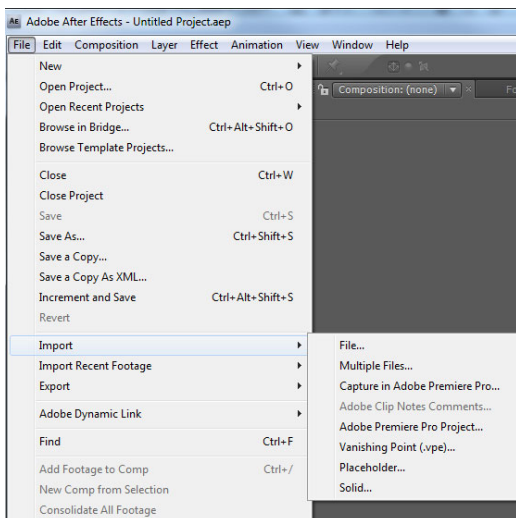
Ae Adobe After Effects - Untitled Project.aep

File Edit Composition Layer Effect Animation View Window Help

New
Open Project... Ctrl+O
Open Recent Projects
Browse in Bridge... Ctrl+Alt+Shift+O
Browse Template Projects...

Close Ctrl+W
Close Project
Save Ctrl+S
Save As... Ctrl+Shift+S
Save a Copy...
Save a Copy As XML...
Increment and Save Ctrl+Alt+Shift+S
Revert

Import
Import Recent Footage
Export

Adobe Dynamic Link

Find Ctrl+F

Add Footage to Comp Ctrl+/
New Comp from Selection
Consolidate All Footage

Composition: (none)

File...
Multiple Files...
Capture in Adobe Premiere Pro...
Adobe Clip Notes Comments...
Adobe Premiere Pro Project...
Vanishing Point (.vpe)...
Placeholder...
Solid...